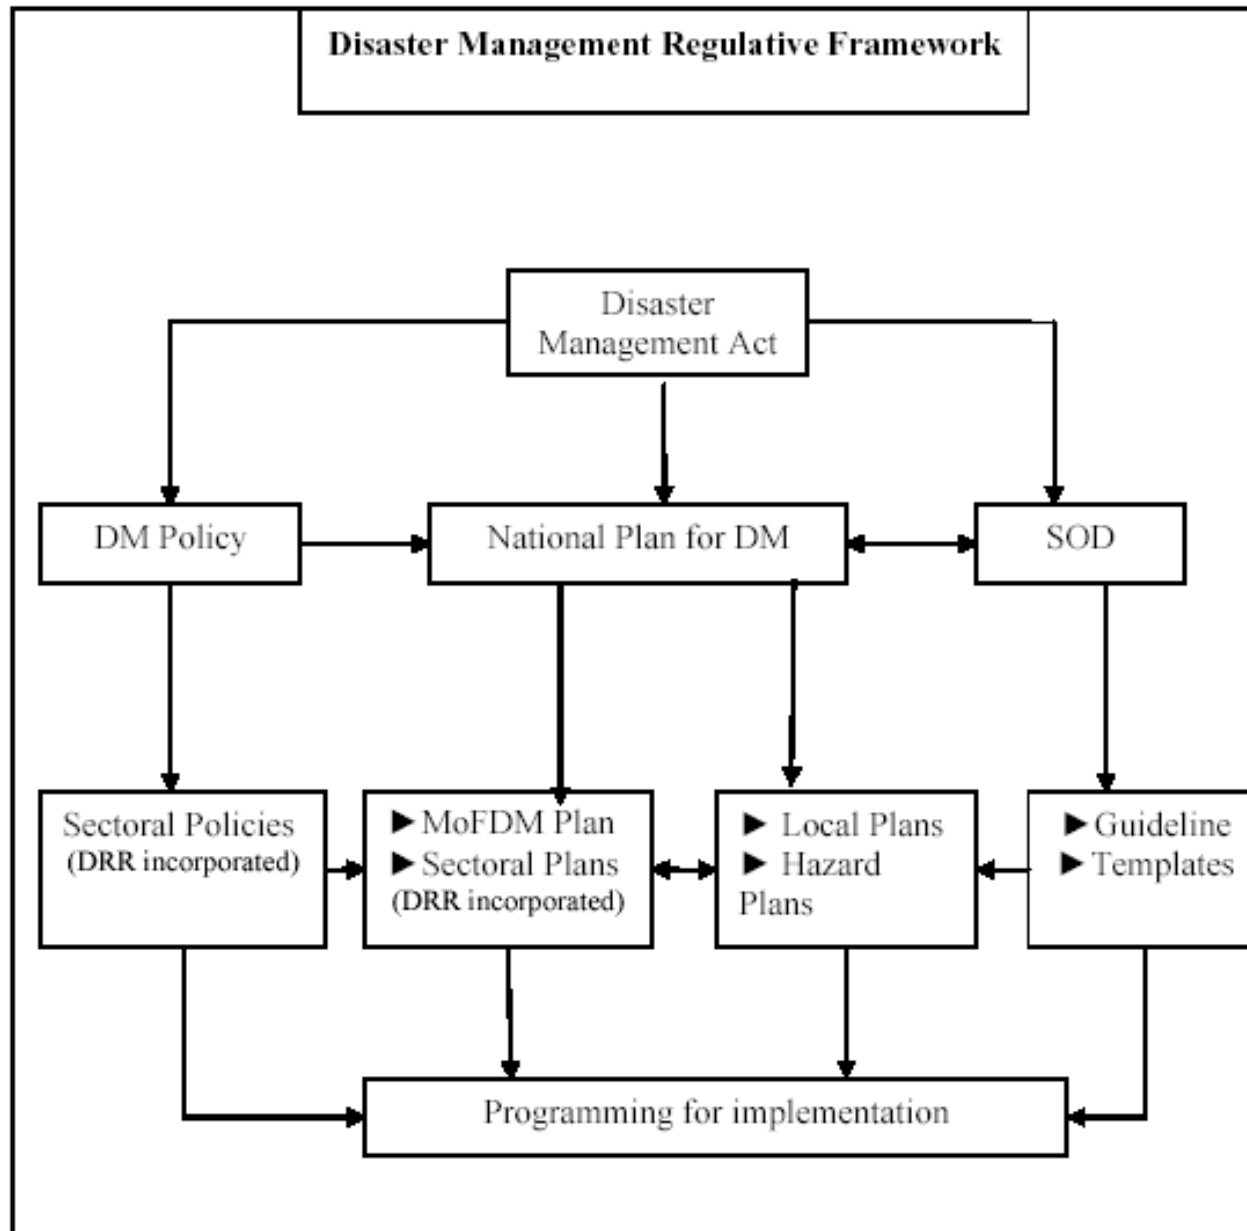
Disaster Management Regulative Framework

Disaster Management Act

DM Policy

National Plan for DM

SOD

Sectoral Policies (DRR incorporated)

▶ MoFDM Plan
▶ Sectoral Plans (DRR incorporated)

▶ Local Plans
▶ Hazard Plans

▶ Guideline
▶ Templates

Programming for implementation